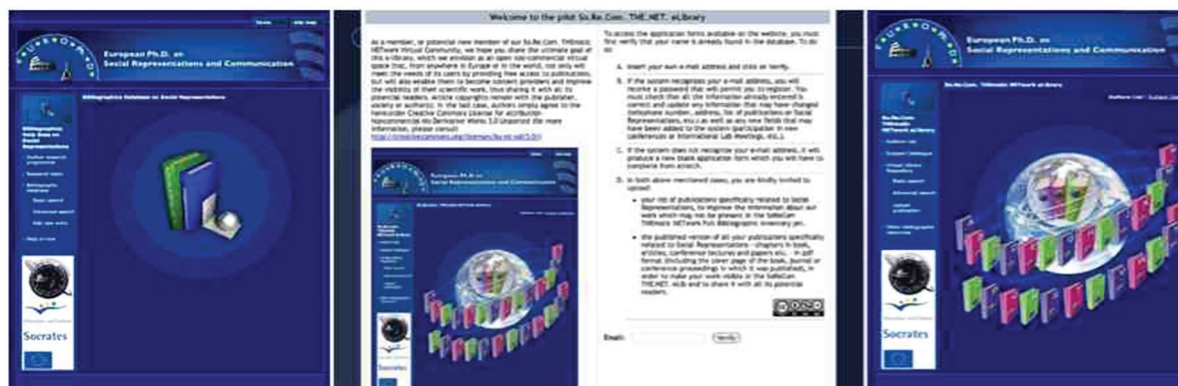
European Ph.D. on Social Representations and Communication

Bibliographic Database on Social Representations

Bibliographic Help Desk on Social Representations

Socrates

Welcome to the pilot So.Re.Com. THE.NET. eLibrary

As a member, or potential new member of our So.Re.Com. THEmatic NETwork Virtual Community, we hope you share the ultimate goal of this e-Library, which we envision as an open non-commercial virtual space that, from anywhere in Europe or in the world, not only will meet the needs of its users by providing free access to publications, but will also enable them to upload their research and improve the visibility of their scientific work, thus sharing it with all its potential readers. Article copyrights remain with the publisher, society or author(s). In the last case, authors simply agree to the Creative Commons License for Attribution-Noncommercial-No Derivative Works 3.0 Unported (for more information, please consult: http://creativecommons.org/licenses/by-nc-nd/3.0/)

To access the application forms available on the website, you must first verify that your name is already found in the database. To do so:

A. Insert your own e-mail address and click on Verify.

B. If the system recognizes your e-mail address, you will receive a password that will permit you to register. You must check that all the information already entered is correct and update any information that may have changed (telephone number, address, list of publications on Social Representations, etc.) as well as any new fields that may have been added to the system (participation in new conferences or International Lab Meetings, etc.).

C. If the system does not recognize your e-mail address, it will produce a new blank application form which you will have to complete from scratch.

D. In both above mentioned cases, you are kindly invited to upload:

• your list of publications specifically related to Social Representations, to improve the information about our work which may not be present in the SoReCom THEmatic NETwork Full Bibliographic Inventory yet.

• the published version of all your publications specifically related to Social Representations - chapters in book, articles, conference lectures and papers etc. - in pdf format (including the cover page of the book, journal or conference proceedings in which it was published), in order to make your work visible in the SoReCom THE.NET. eLib and to share it with all its potential readers.

Email: Verify

European Ph.D. on Social Representations and Communication

So.Re.Com. THEmatic NETwork eLibrary

Socrates